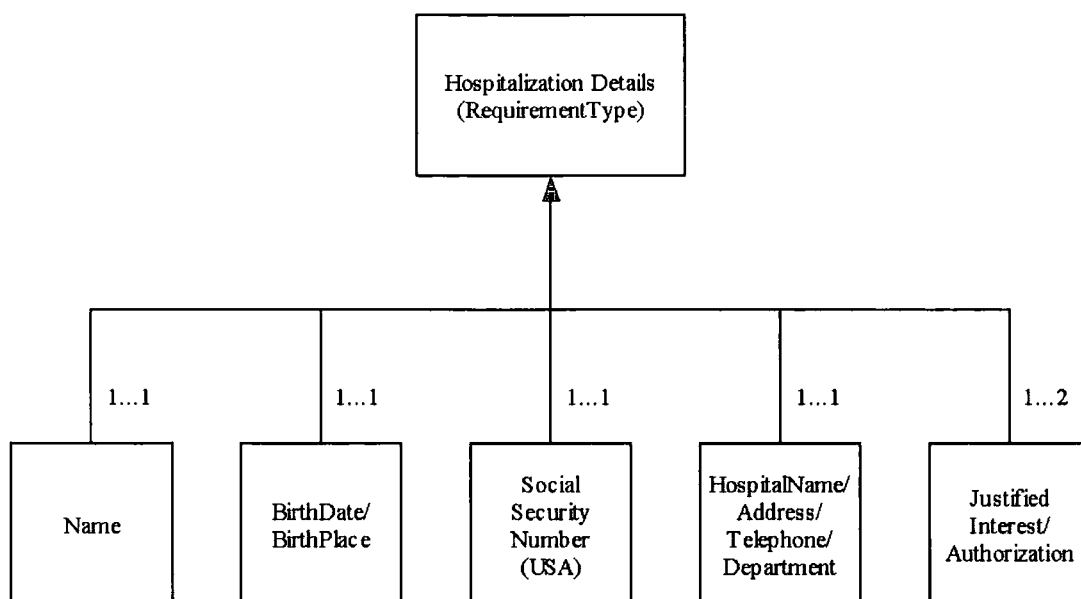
Hospitalization Details
(RequirementType)

1...1

1...1

1...1

1...1

1...2

Name

BirthDate/
BirthPlace

Social
Security
Number
(USA)

HospitalName/
Address/
Telephone/
Department

Justified
Interest/
Authorization